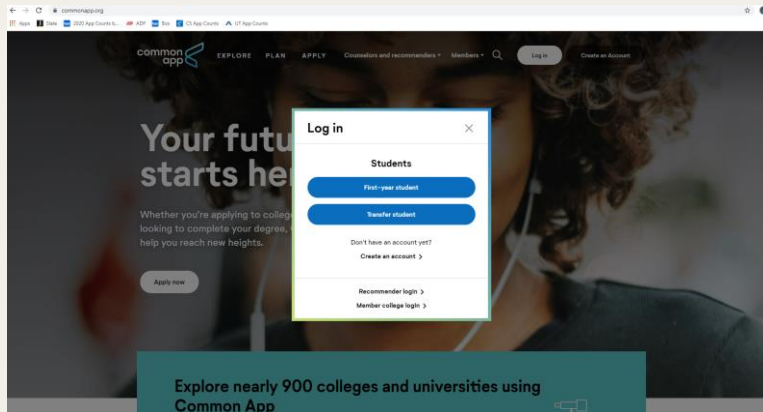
commonapp.org

Apps | State | 2020 App Counts b... | ADP | Box | CS App Counts | UT App Counts

common app

EXPLORE PLAN APPLY Counselors and recommenders Members Log in Create an Account

Your futu
starts he

Whether you're applying to colleg
looking to complete your degree,
help you reach new heights.

Apply now

Log in

Students

First-year student

Transfer student

Don't have an account yet?

Create an account >

Recommender login >

Member college login >

Explore nearly 900 colleges and universities using Common App